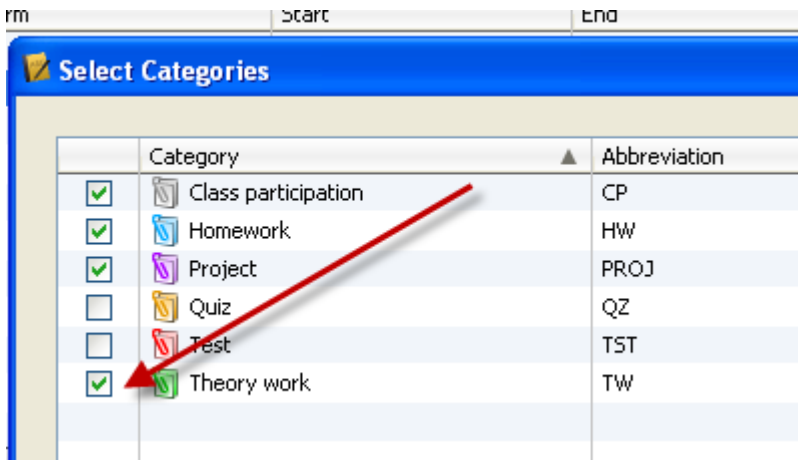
rm | Start | End

Select Categories

| | Category | Abbreviation |
|---|---|---|
| ☑ | Class participation | CP |
| ☑ | Homework | HW |
| ☑ | Project | PROJ |
| ☐ | Quiz | QZ |
| ☐ | Test | TST |
| ☑ | Theory work | TW |